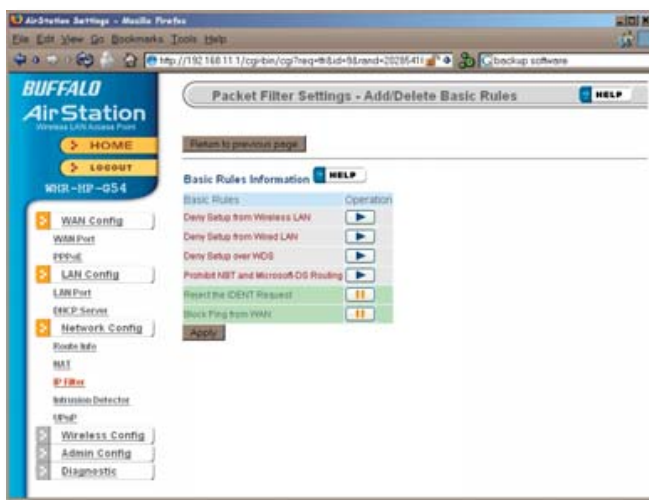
AirStation Settings - Mozilla Firefox
File Edit View Go Bookmarks Tools Help
http://192.168.11.1/cgi-bin/cgi?req=tfr&id=9&rand=2028541
backup software

BUFFALO
AirStation
Wireless LAN Access Point
HOME
LOGOUT
WHR-HP-G54

WAN Config
WAN Port
PPPoE
LAN Config
LAN Port
DHCP Server
Network Config
Route Info
NAT
IP Filter
Intrusion Detector
UPnP
Wireless Config
Admin Config
Diagnostic

Packet Filter Settings - Add/Delete Basic Rules
HELP

Return to previous page

Basic Rules Information HELP

| Basic Rules | Operation |
|---|---|
| Deny Setup from Wireless LAN | ▶ |
| Deny Setup from Wired LAN | ▶ |
| Deny Setup over WDS | ▶ |
| Prohibit NBT and Microsoft-DS Routing | ▶ |
| Reject the IDENT Request | II |
| Block Ping from WAN | II |

Apply